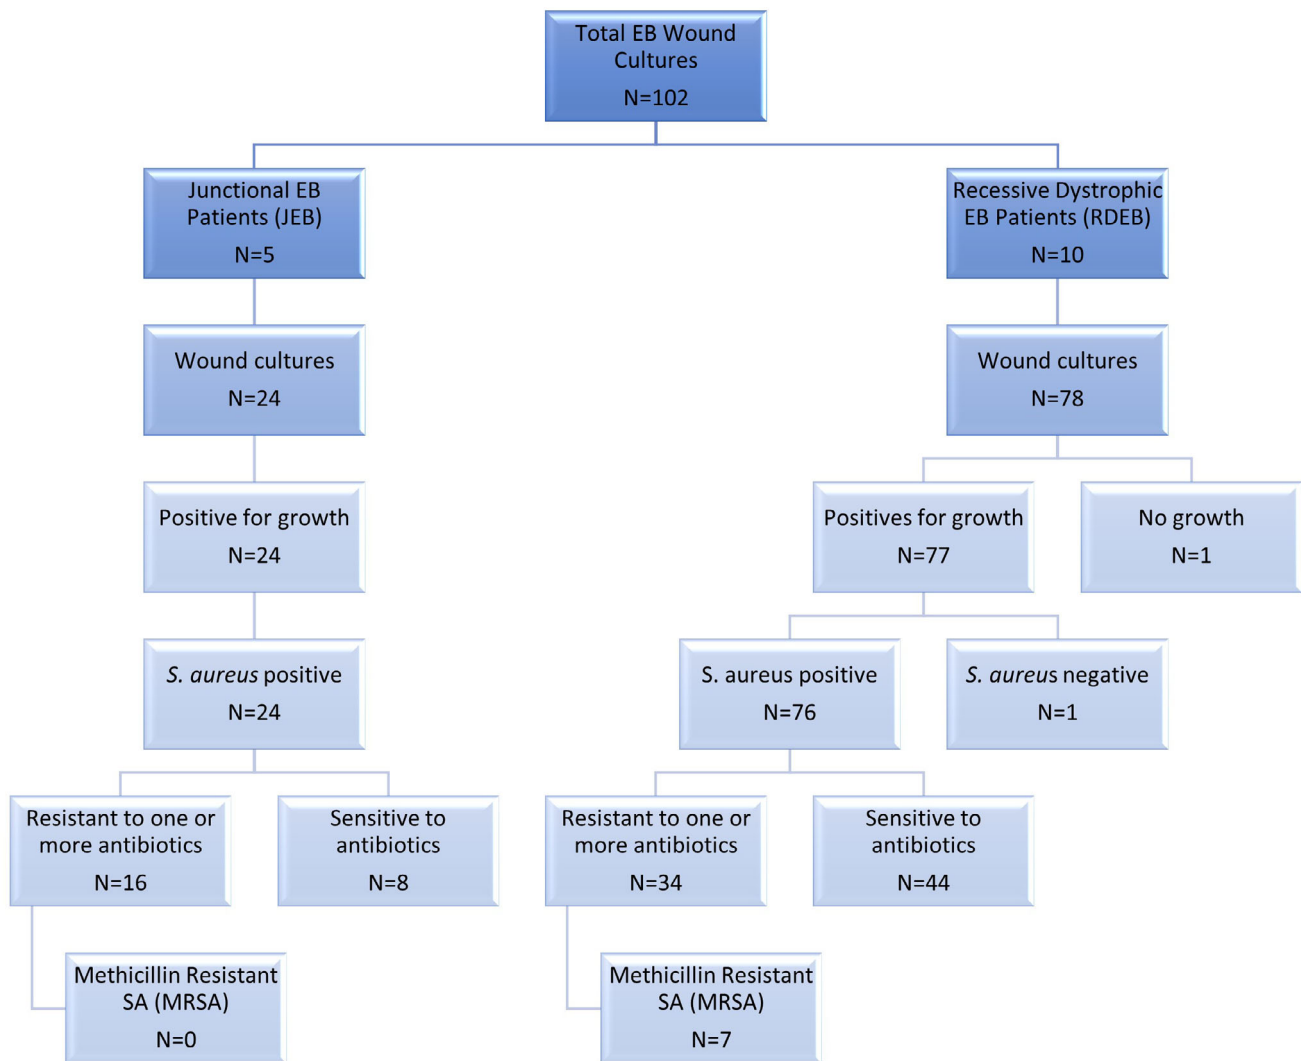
Total EB Wound Cultures
N=102

Junctional EB Patients (JEB)
N=5

Recessive Dystrophic EB Patients (RDEB)
N=10

Wound cultures
N=24

Wound cultures
N=78

Positive for growth
N=24

Positives for growth
N=77

No growth
N=1

S. aureus positive
N=24

S. aureus positive
N=76

S. aureus negative
N=1

Resistant to one or more antibiotics
N=16

Sensitive to antibiotics
N=8

Resistant to one or more antibiotics
N=34

Sensitive to antibiotics
N=44

Methicillin Resistant SA (MRSA)
N=0

Methicillin Resistant SA (MRSA)
N=7